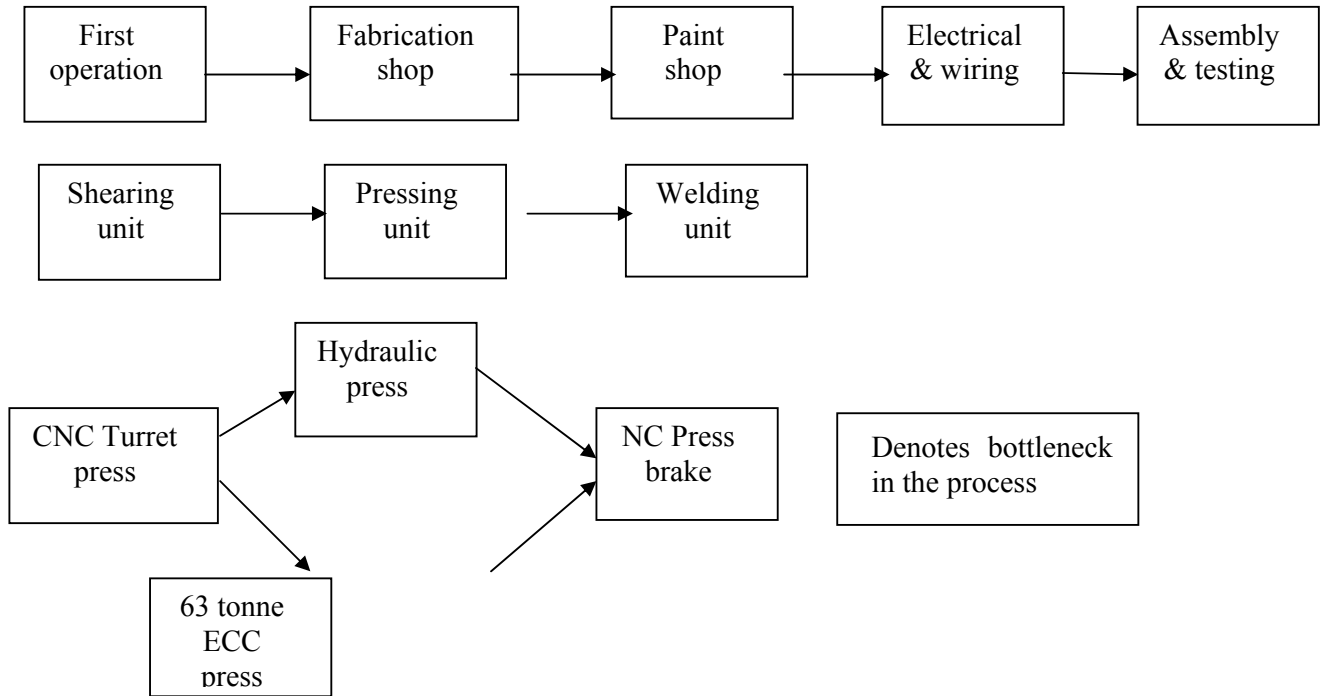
First operation

Fabrication shop

Paint shop

Electrical & wiring

Assembly & testing

Shearing unit

Pressing unit

Welding unit

Hydraulic press

CNC Turret press

NC Press brake

Denotes bottleneck in the process

63 tonne ECC press